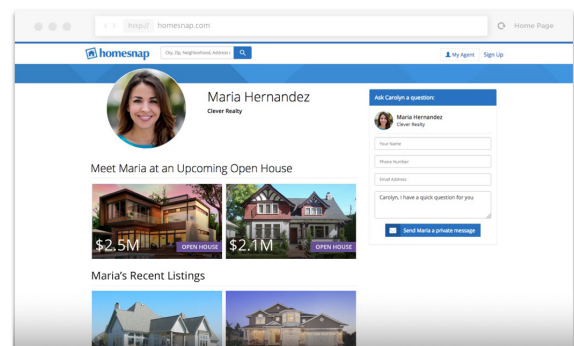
http:// homesnap.com

Home Page

homesnap

City, Zip, Neighborhood, Address

My Agent Sign Up

Maria Hernandez

Clever Realty

Meet Maria at an Upcoming Open House

$2.5M OPEN HOUSE

$2.1M OPEN HOUSE

Maria's Recent Listings

Ask Carolyn a question:

Maria Hernandez

Clever Realty

Your Name

Phone Number

Email Address

Carolyn, I have a quick question for you

Send Maria a private message